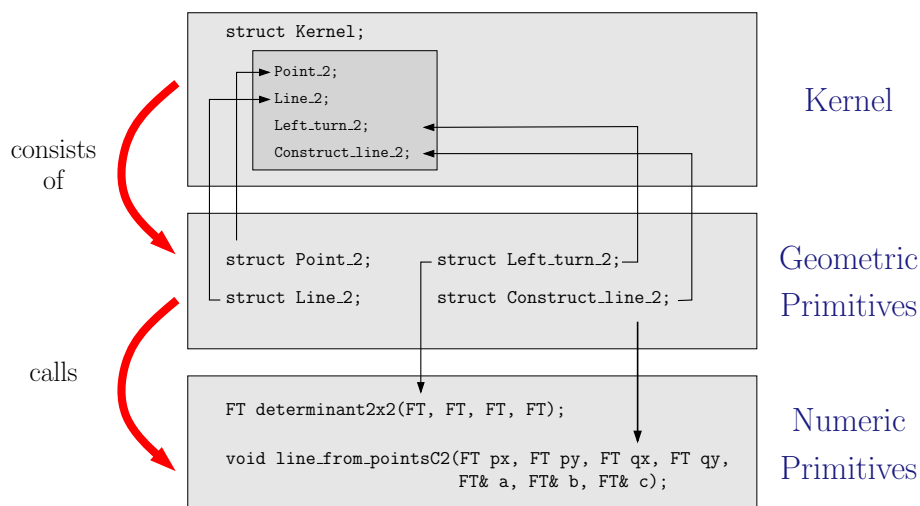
struct Kernel;

Point_2;

Line_2;

Left_turn_2;

Construct_line_2;

Kernel

consists of

struct Point_2;

struct Left_turn_2;

struct Line_2;

struct Construct_line_2;

Geometric Primitives

calls

FT determinant2x2(FT, FT, FT, FT);

void line_from_pointsC2(FT px, FT py, FT qx, FT qy, FT& a, FT& b, FT& c);

Numeric Primitives